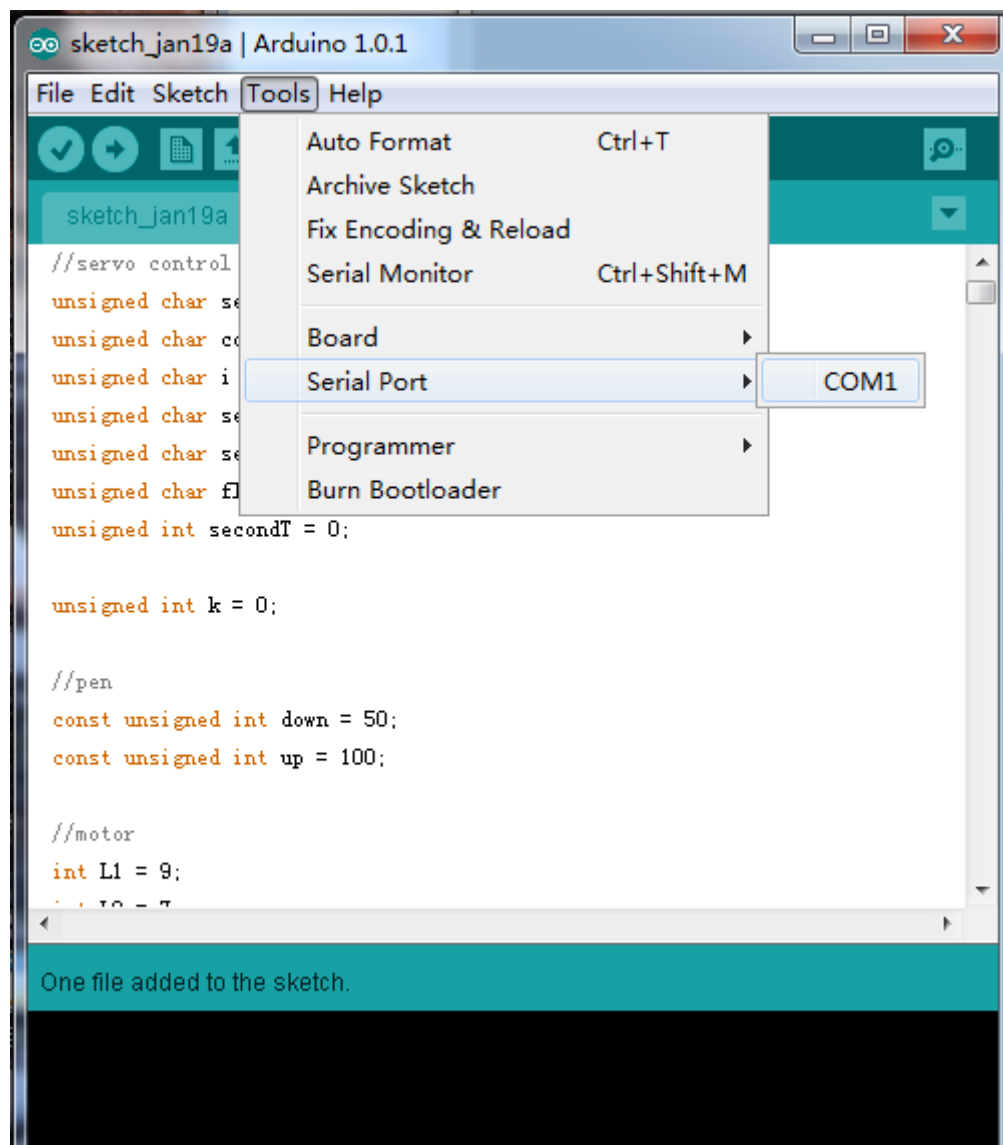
sketch_jan19a | Arduino 1.0.1

File Edit Sketch Tools Help

sketch_jan19a

Auto Format Ctrl+T
Archive Sketch
Fix Encoding & Reload
Serial Monitor Ctrl+Shift+M

Board
Serial Port
COM1

Programmer
Burn Bootloader

//servo control
unsigned char se
unsigned char co
unsigned char i
unsigned char se
unsigned char se
unsigned char fl
unsigned int secondT = 0;

unsigned int k = 0;

//pen
const unsigned int down = 50;
const unsigned int up = 100;

//motor
int L1 = 9;
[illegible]

One file added to the sketch.